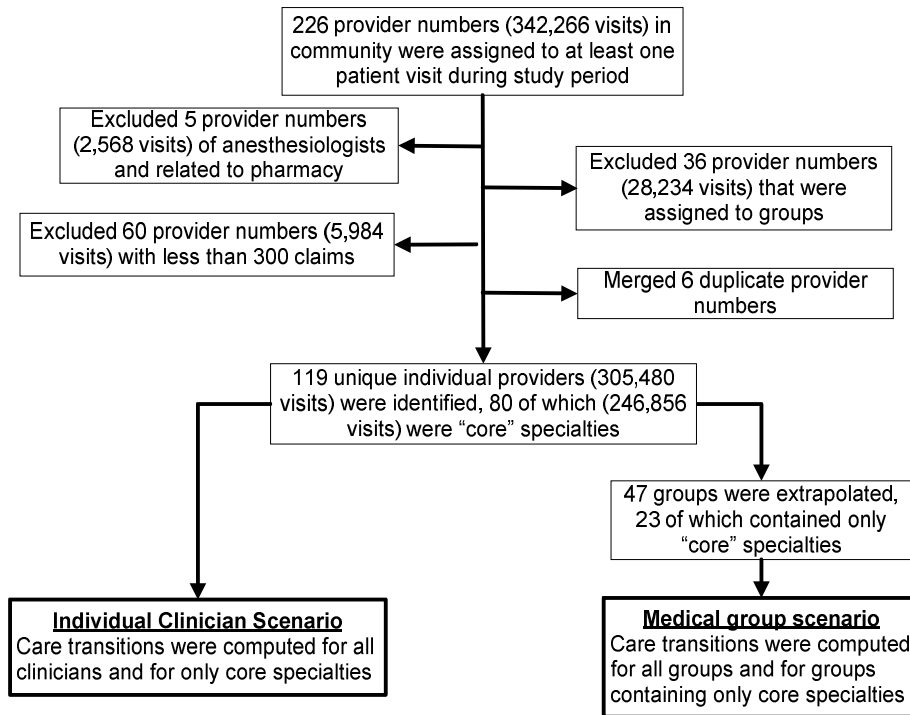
226 provider numbers (342,266 visits) in community were assigned to at least one patient visit during study period

Excluded 5 provider numbers (2,568 visits) of anesthesiologists and related to pharmacy

Excluded 36 provider numbers (28,234 visits) that were assigned to groups

Excluded 60 provider numbers (5,984 visits) with less than 300 claims

Merged 6 duplicate provider numbers

119 unique individual providers (305,480 visits) were identified, 80 of which (246,856 visits) were "core" specialties

47 groups were extrapolated, 23 of which contained only "core" specialties

**Individual Clinician Scenario**
Care transitions were computed for all clinicians and for only core specialties

**Medical group scenario**
Care transitions were computed for all groups and for groups containing only core specialties